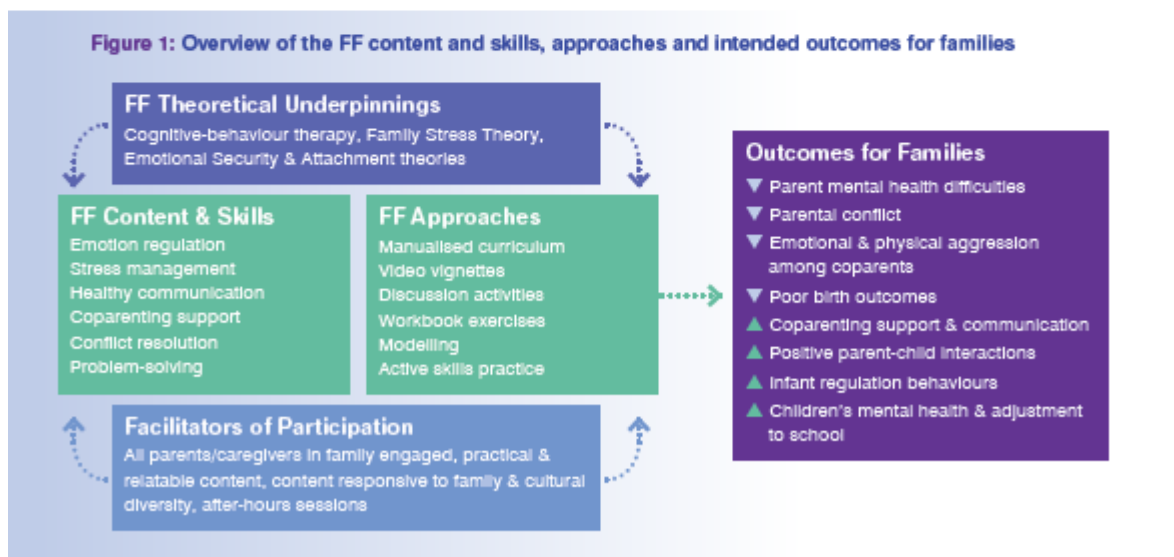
Figure 1: Overview of the FF content and skills, approaches and intended outcomes for families

FF Theoretical Underpinnings
Cognitive-behaviour therapy, Family Stress Theory, Emotional Security & Attachment theories

FF Content & Skills
Emotion regulation
Stress management
Healthy communication
Coparenting support
Conflict resolution
Problem-solving

FF Approaches
Manualised curriculum
Video vignettes
Discussion activities
Workbook exercises
Modelling
Active skills practice

Facilitators of Participation
All parents/caregivers in family engaged, practical & relatable content, content responsive to family & cultural diversity, after-hours sessions

Outcomes for Families
▼ Parent mental health difficulties
▼ Parental conflict
▼ Emotional & physical aggression among coparents
▼ Poor birth outcomes
▲ Coparenting support & communication
▲ Positive parent-child interactions
▲ Infant regulation behaviours
▲ Children's mental health & adjustment to school